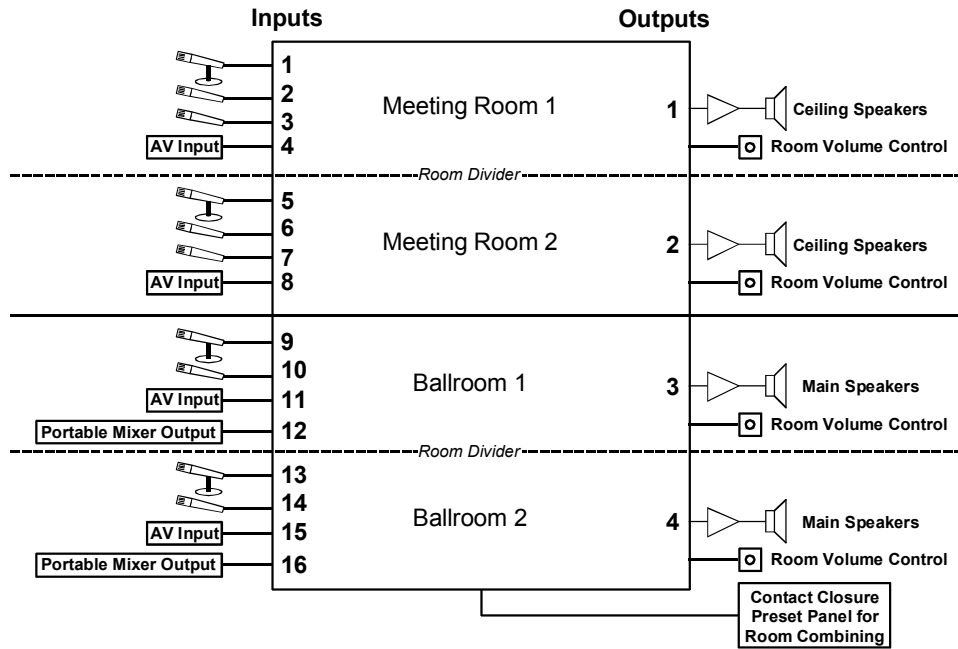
Inputs

Outputs

1
2
3
AV Input 4

Meeting Room 1

1 Ceiling Speakers
Room Volume Control

Room Divider

5
6
7
AV Input 8

Meeting Room 2

2 Ceiling Speakers
Room Volume Control

9
10
AV Input 11
Portable Mixer Output 12

Ballroom 1

3 Main Speakers
Room Volume Control

Room Divider

13
14
AV Input 15
Portable Mixer Output 16

Ballroom 2

4 Main Speakers
Room Volume Control

Contact Closure Preset Panel for Room Combining